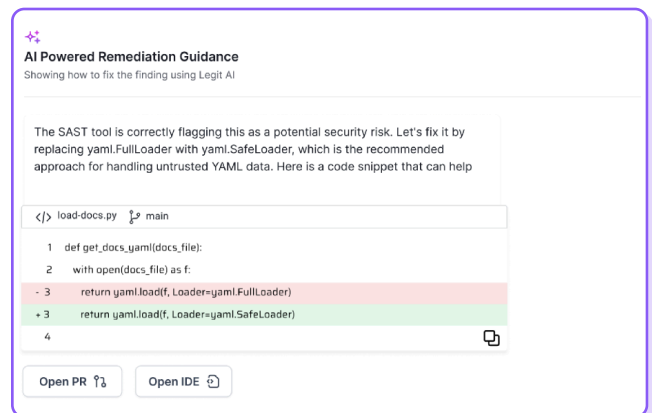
AI Powered Remediation Guidance
Showing how to fix the finding using Legit AI

The SAST tool is correctly flagging this as a potential security risk. Let's fix it by replacing yaml.FullLoader with yaml.SafeLoader, which is the recommended approach for handling untrusted YAML data. Here is a code snippet that can help

</> load-docs.py main

1 def get_docs_yaml(docs_file):
2 with open(docs_file) as f:
- 3 return yaml.load(f, Loader=yaml.FullLoader)
+ 3 return yaml.load(f, Loader=yaml.SafeLoader)
4

Open PR

Open IDE